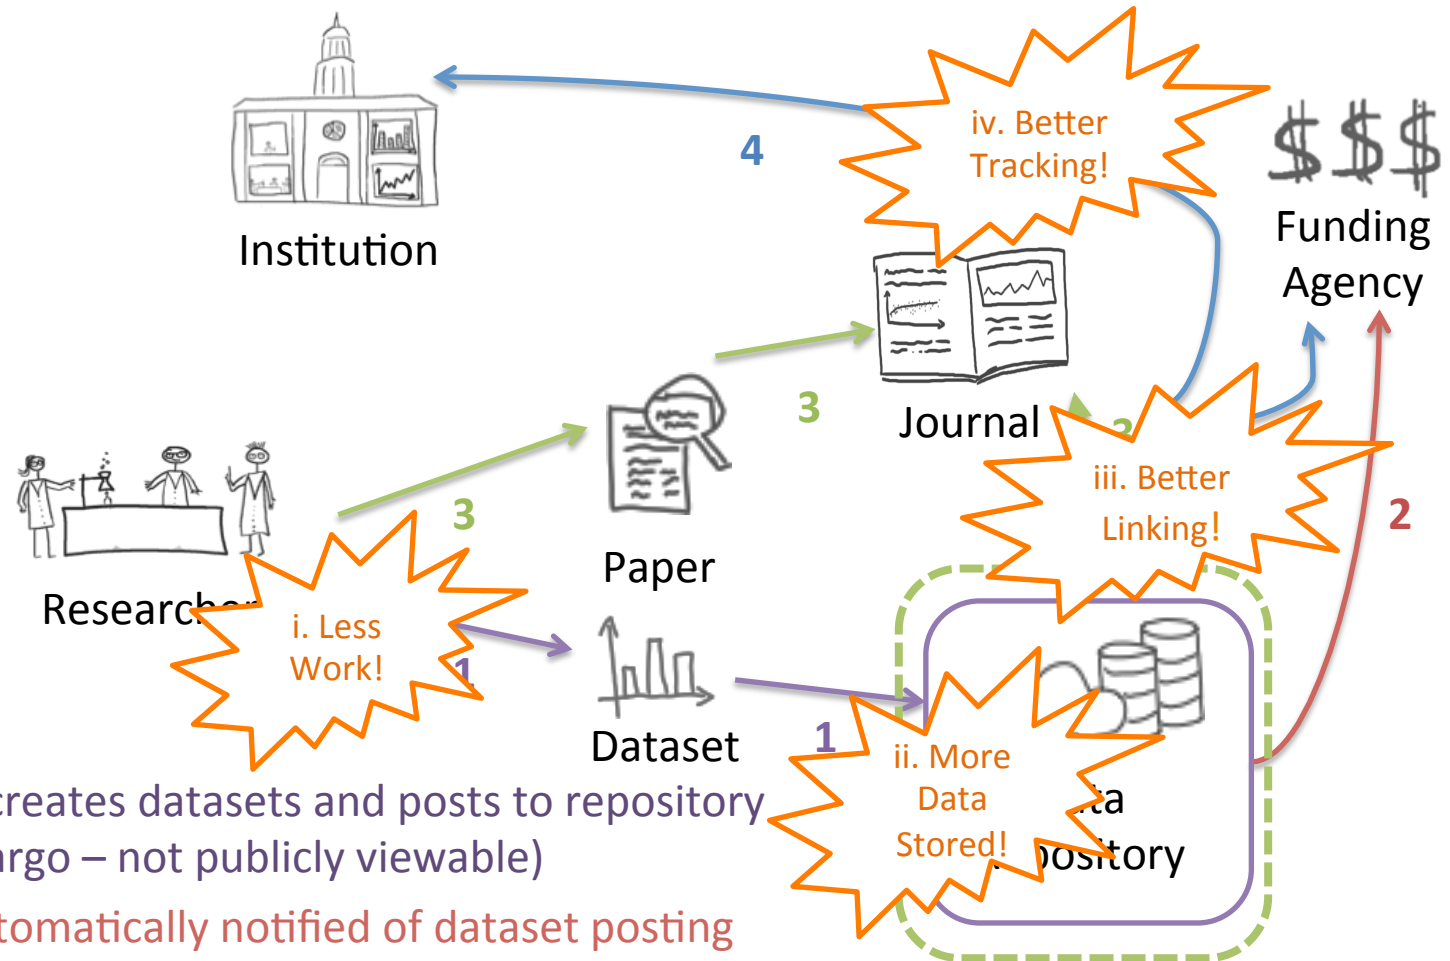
iv. Better Tracking!

4

$$$

Funding Agency

Institution

Journal

3

3

Paper

iii. Better Linking!

2

Research

i. Less Work!

1

Dataset

1

ii. More Data Stored!

ta

ository

creates datasets and posts to repository

rgo – not publicly viewable)

tomatically notified of dataset posting